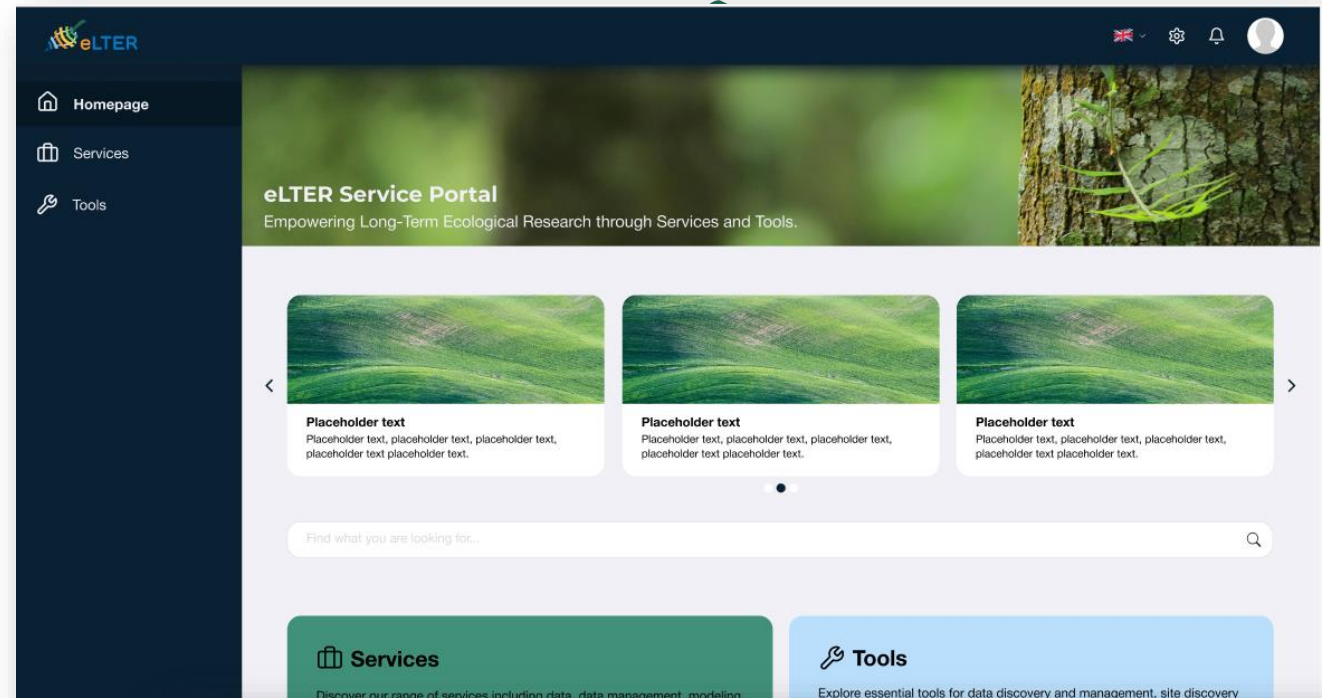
eLTER

Homepage

Services

Tools

eLTER Service Portal

Empowering Long-Term Ecological Research through Services and Tools.

Placeholder text
Placeholder text, placeholder text, placeholder text, placeholder text placeholder text.

Placeholder text
Placeholder text, placeholder text, placeholder text, placeholder text placeholder text.

Placeholder text
Placeholder text, placeholder text, placeholder text, placeholder text placeholder text.

Find what you are looking for...

Services

Discover our range of services including data, data management, modeling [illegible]

Tools

Explore essential tools for data discovery and management, site discovery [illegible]